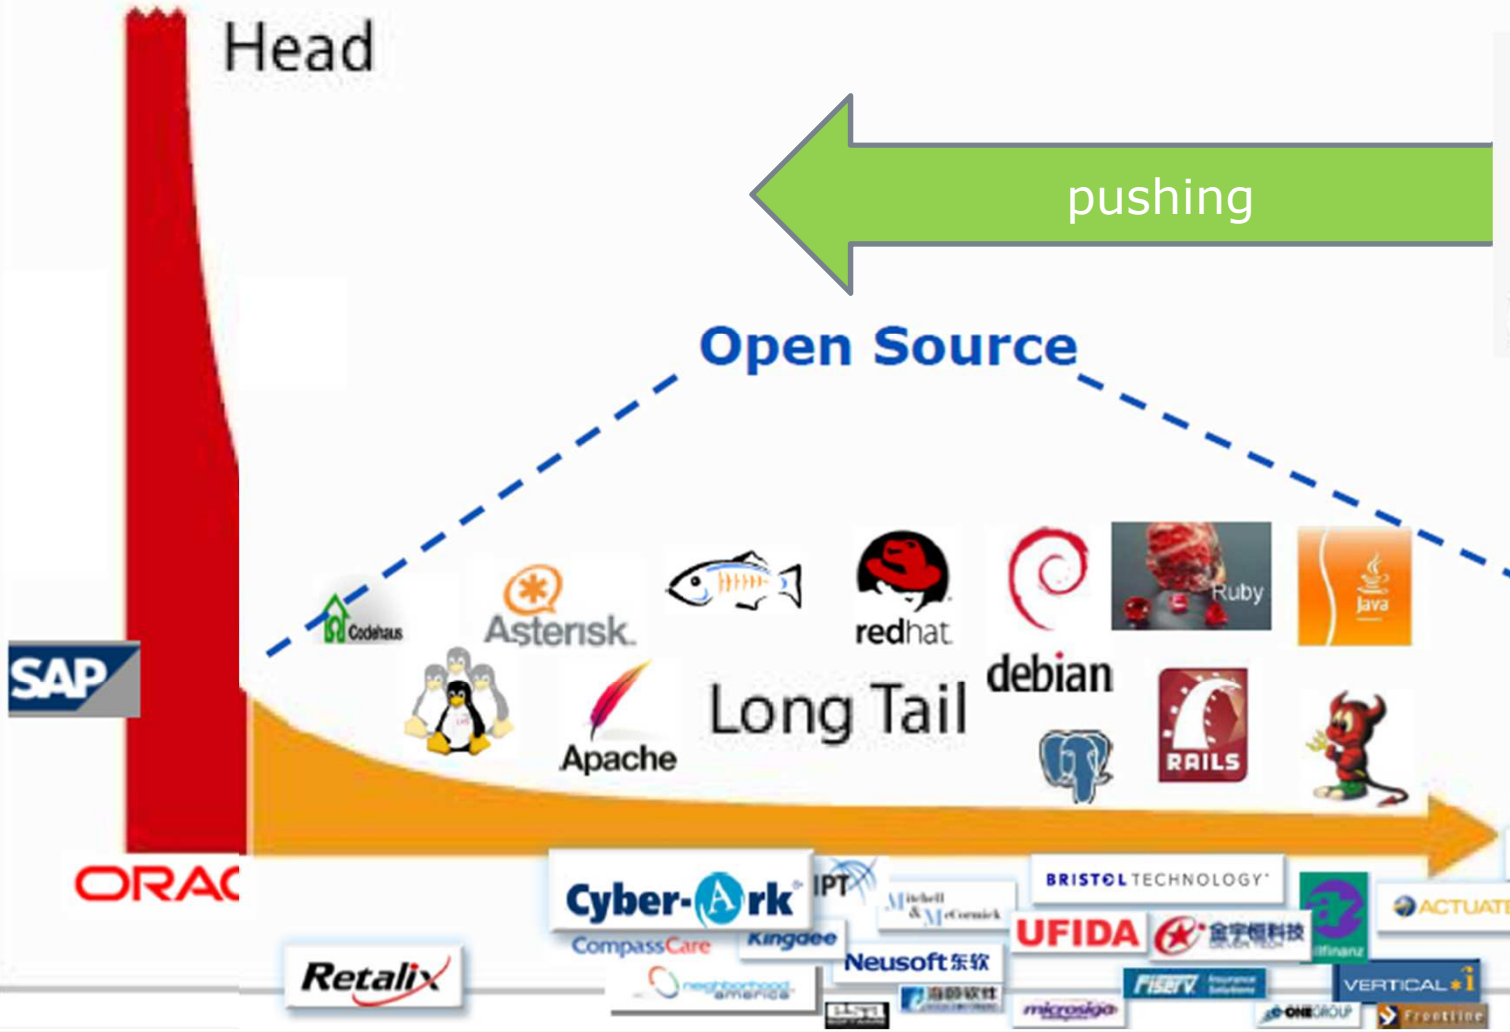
Head

pushing

Open Source

SAP

Codehaus

Asterisk

redhat

debian

Ruby

Java

Apache

Long Tail

RAILS

ORAC

Cyber-Ark

IPT

Mitchell & McCormick

BRISTOL TECHNOLOGY

ACTUATE

UFIDA

金宇恒科技

CompassCare

Kingdee

Neusoft 东软

Retalix

neighborhood america

海辉软件

FISERV

VERTICAL

microsiga

ONEGROUP

Frontline